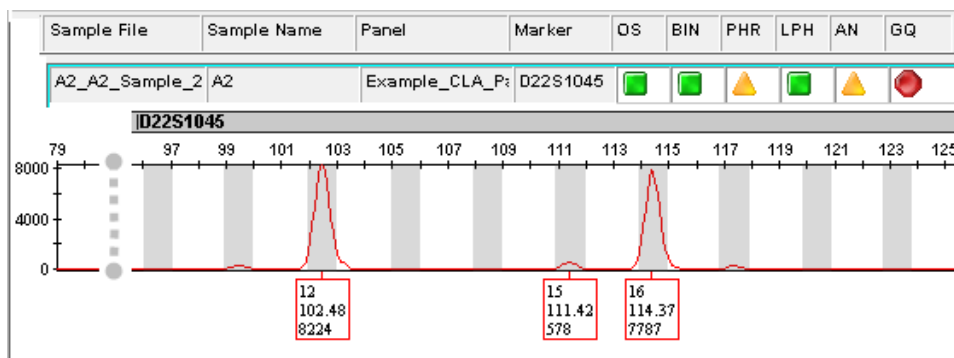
| Sample File | Sample Name | Panel | Marker | OS | BIN | PHR | LPH | AN | GQ |
|---|---|---|---|---|---|---|---|---|---|
| A2_A2_Sample_2 | A2 | Example_CLA_P: | D22S1045 | | | | | | |

D22S1045

79 97 99 101 103 105 107 109 111 113 115 117 119 121 123 125

8000
4000
0

12
102.48
8224

15
111.42
578

16
114.37
7787